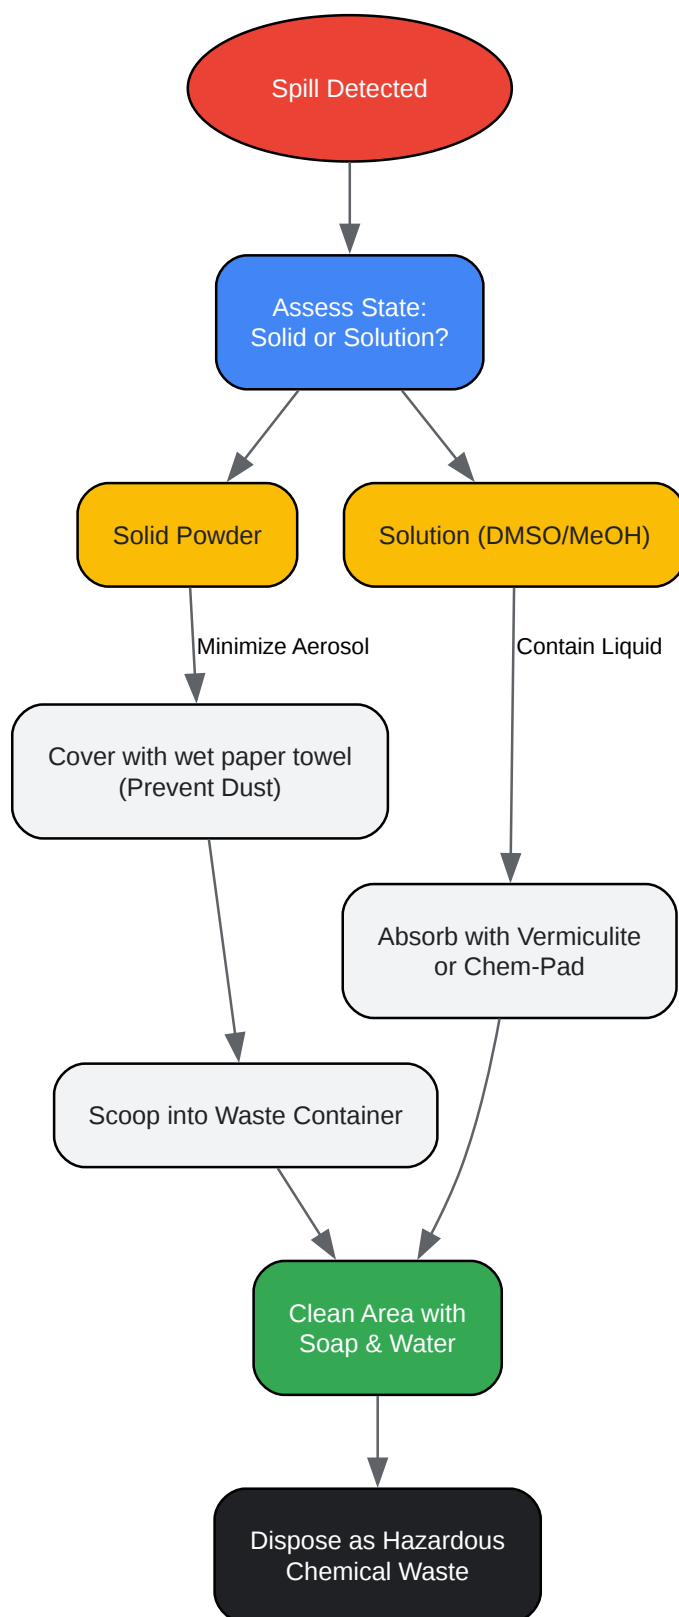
Spill Detected

Assess State:
Solid or Solution?

Solid Powder

Solution (DMSO/MeOH)

Minimize Aerosol

Contain Liquid

Cover with wet paper towel
(Prevent Dust)

Absorb with Vermiculite
or Chem-Pad

Scoop into Waste Container

Clean Area with
Soap & Water

Dispose as Hazardous
Chemical Waste